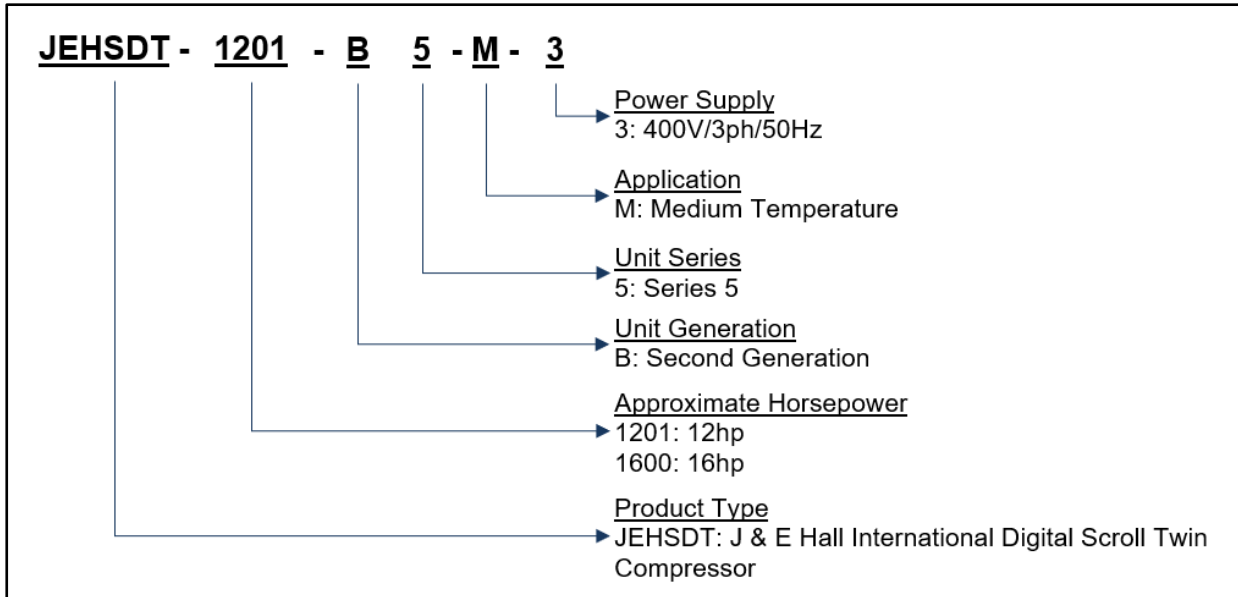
JEHSDT - 1201 - B 5 - M - 3

Power Supply
3: 400V/3ph/50Hz

Application
M: Medium Temperature

Unit Series
5: Series 5

Unit Generation
B: Second Generation

Approximate Horsepower
1201: 12hp
1600: 16hp

Product Type
JEHSDT: J & E Hall International Digital Scroll Twin Compressor